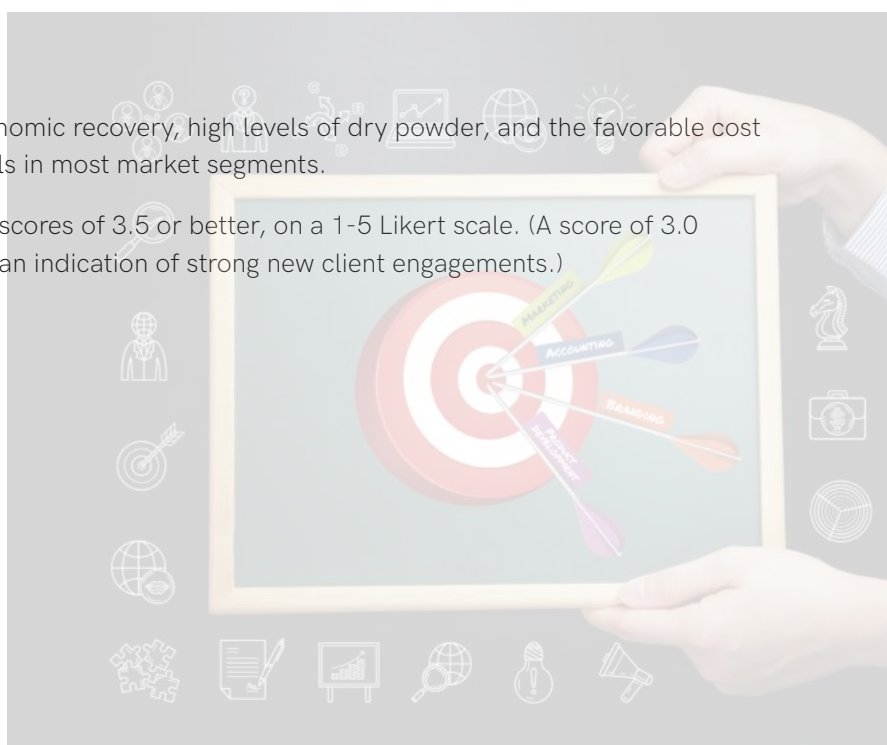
nomic recovery, high levels of dry powder, and the favorable cost ls in most market segments.

scores of 3.5 or better, on a 1-5 Likert scale. (A score of 3.0 an indication of strong new client engagements.)

MARKETING
ACCOUNTING
BRANDING
PRODUCT DEVELOPMENT